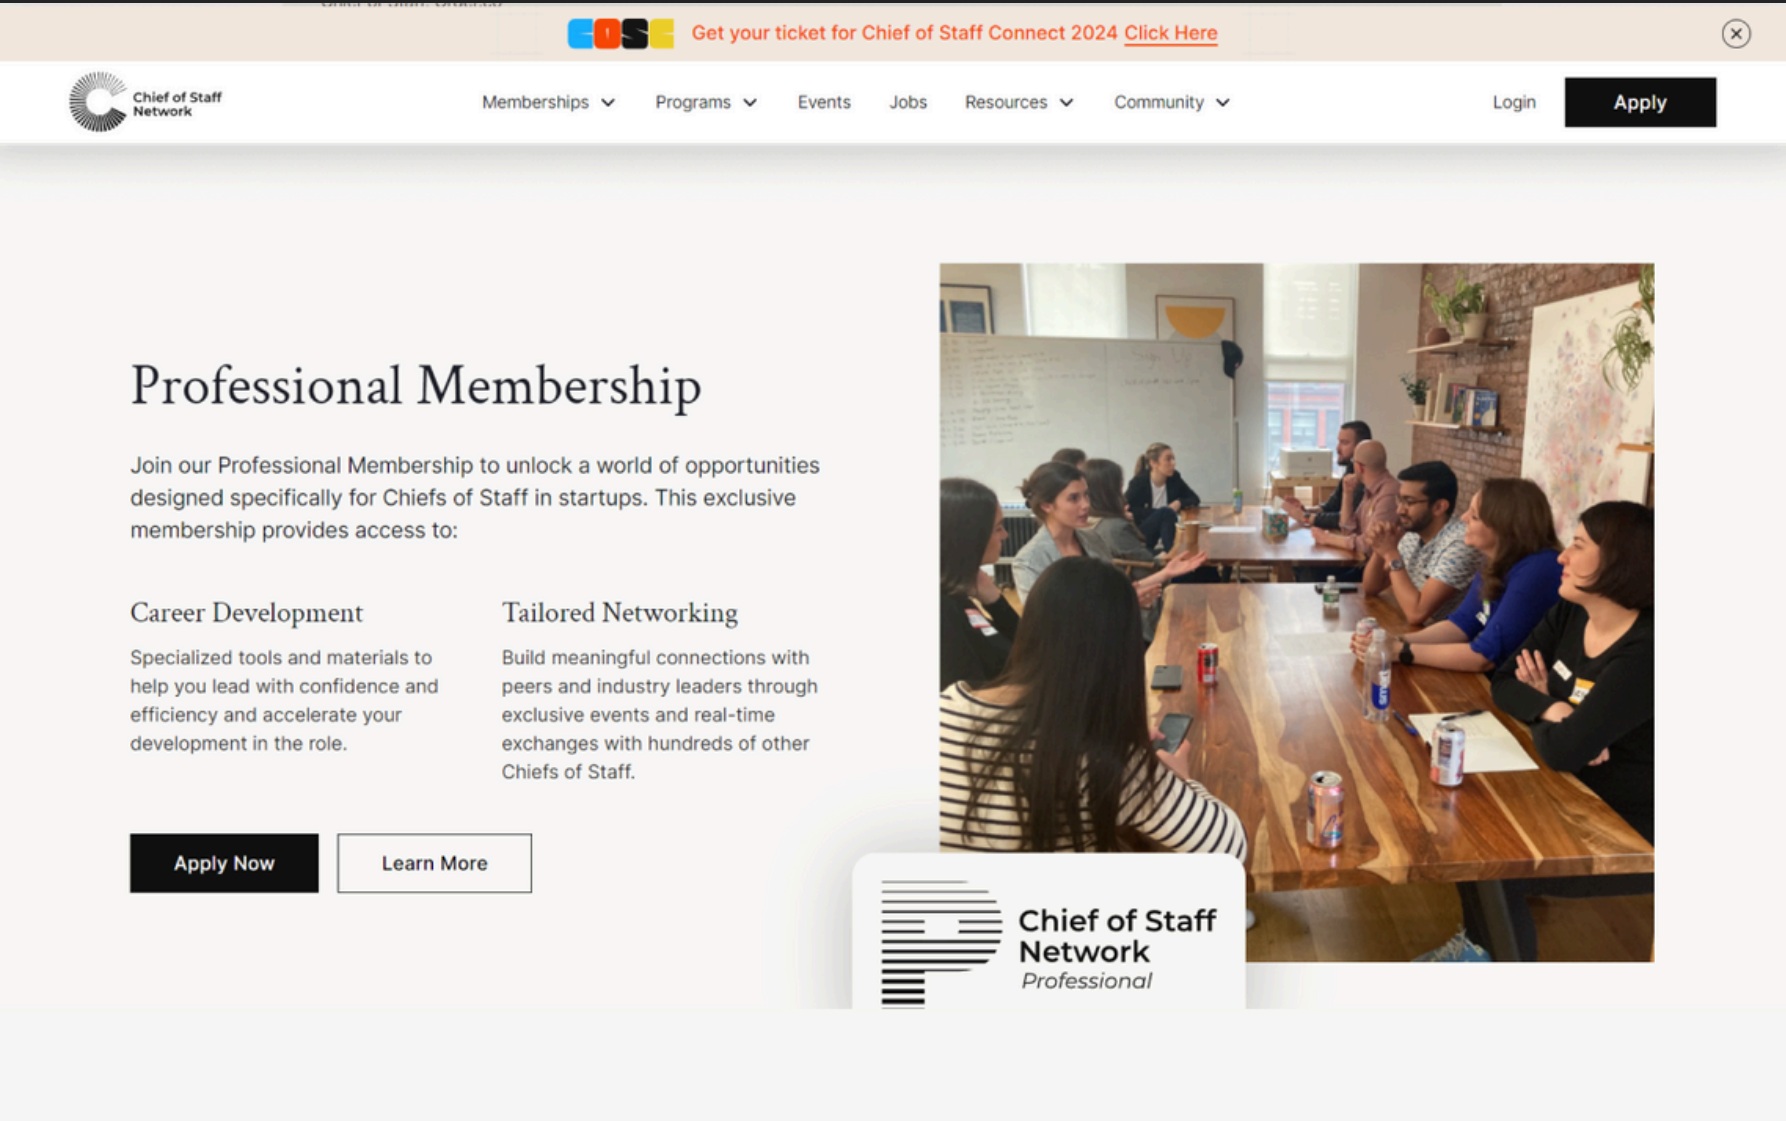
Get your ticket for Chief of Staff Connect 2024 Click Here

Chief of Staff Network

Memberships Programs Events Jobs Resources Community Login Apply

Professional Membership

Join our Professional Membership to unlock a world of opportunities designed specifically for Chiefs of Staff in startups. This exclusive membership provides access to:

Career Development

Specialized tools and materials to help you lead with confidence and efficiency and accelerate your development in the role.

Tailored Networking

Build meaningful connections with peers and industry leaders through exclusive events and real-time exchanges with hundreds of other Chiefs of Staff.

Apply Now Learn More

Chief of Staff Network Professional